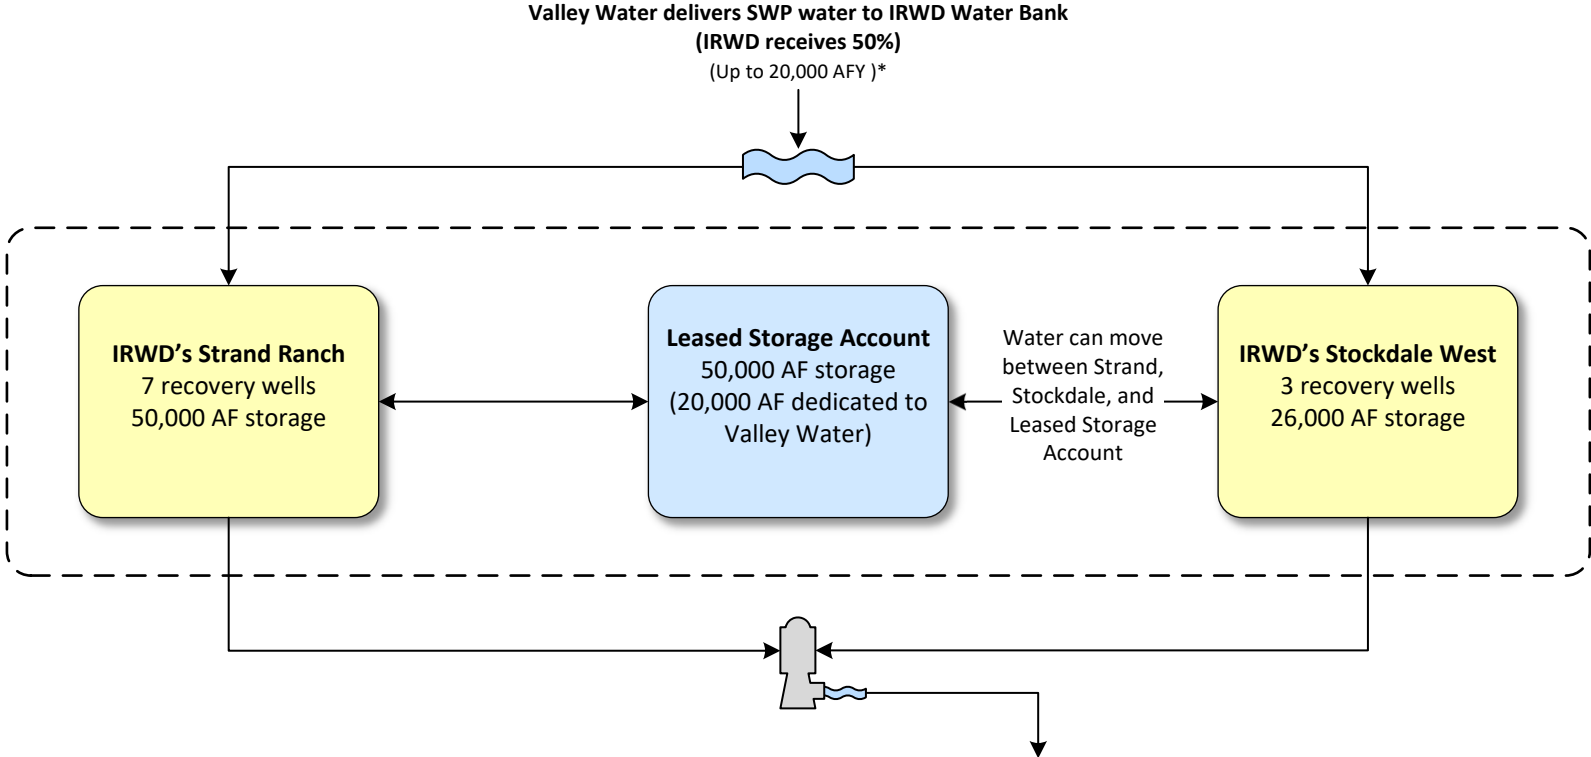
**Valley Water delivers SWP water to IRWD Water Bank**
**(IRWD receives 50%)**
(Up to 20,000 AFY )*

**IRWD's Strand Ranch**
7 recovery wells
50,000 AF storage

**Leased Storage Account**
50,000 AF storage
(20,000 AF dedicated to Valley Water)

Water can move between Strand, Stockdale, and Leased Storage Account

**IRWD's Stockdale West**
3 recovery wells
26,000 AF storage